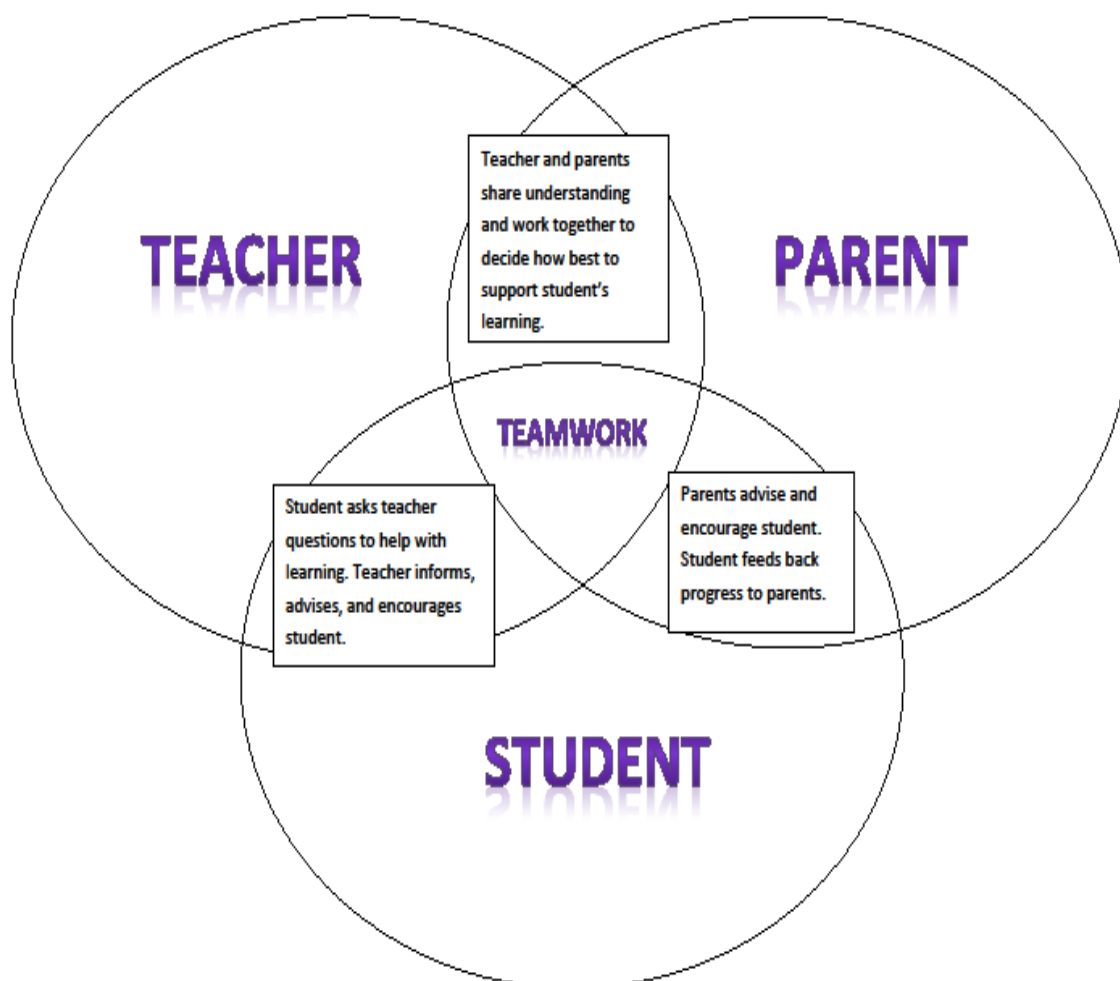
TEACHER

Teacher and parents share understanding and work together to decide how best to support student's learning.

PARENT

TEAMWORK

Student asks teacher questions to help with learning. Teacher informs, advises, and encourages student.

Parents advise and encourage student. Student feeds back progress to parents.

STUDENT